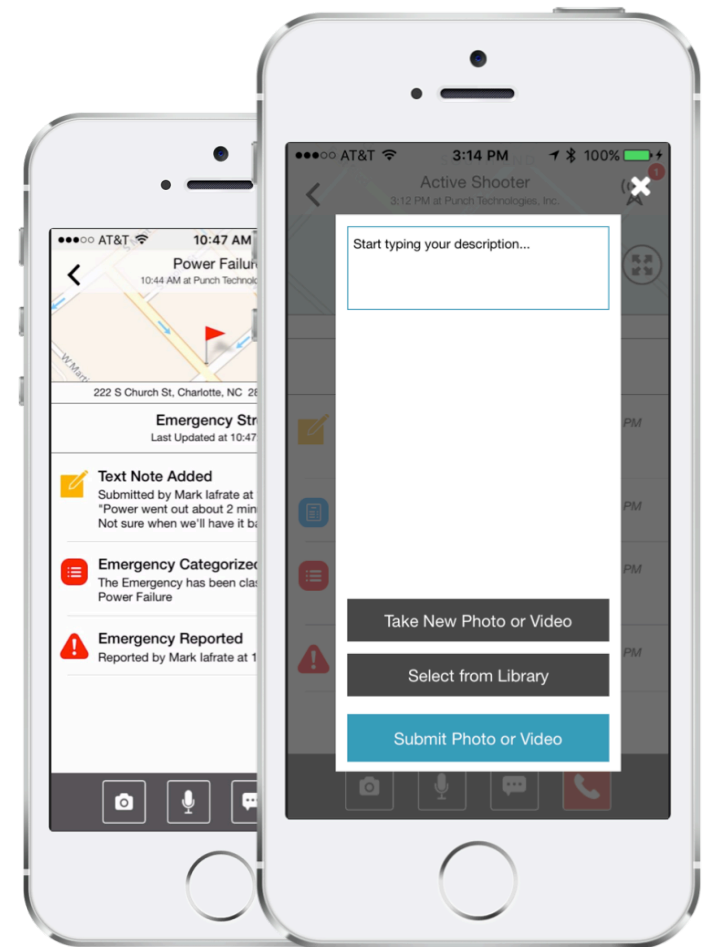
●●●○○ AT&T 10:47 AM

Power Failur

10:44 AM at Punch Technolo

W Mart

222 S Church St, Charlotte, NC 28

Emergency Str

Last Updated at 10:47

Text Note Added

Submitted by Mark Iafrate at

"Power went out about 2 min

Not sure when we'll have it ba

Emergency Categorized

The Emergency has been clas

Power Failure

Emergency Reported

Reported by Mark Iafrate at 1

●●●○○ AT&T 3:14 PM 100%

Active Shooter

3:12 PM at Punch Technologies, Inc.

1

Start typing your description...

PM

PM

PM

PM

Take New Photo or Video

Select from Library

Submit Photo or Video